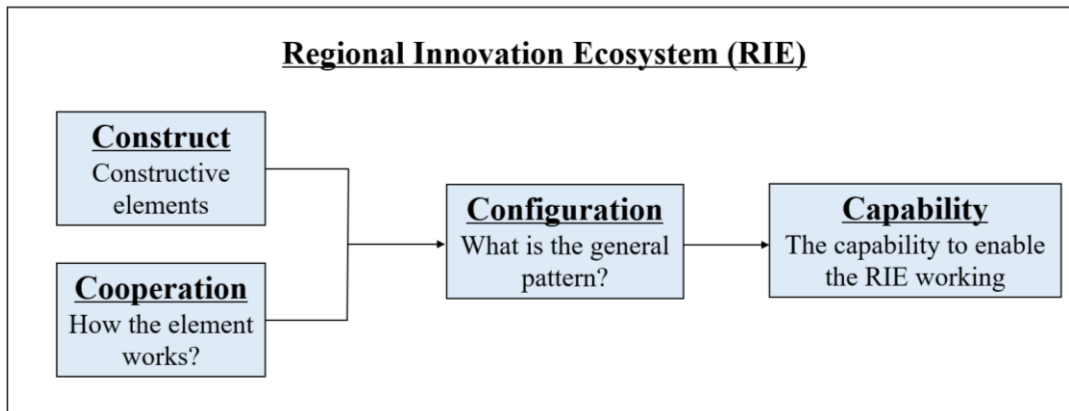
Regional Innovation Ecosystem (RIE)

Construct
Constructive elements

Cooperation
How the element works?

Configuration
What is the general pattern?

Capability
The capability to enable the RIE working